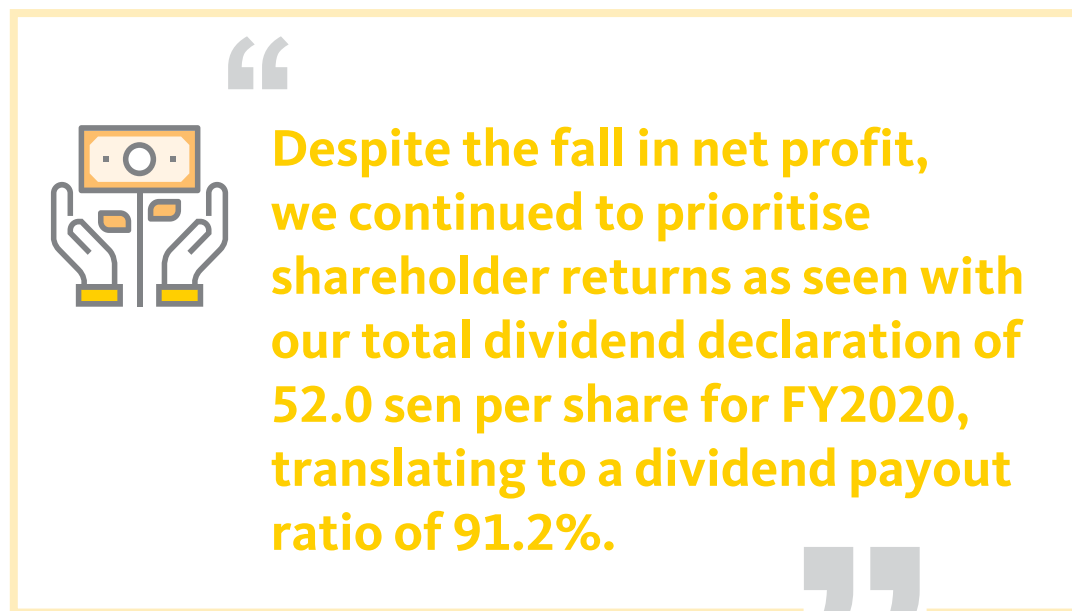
“

Despite the fall in net profit, we continued to prioritise shareholder returns as seen with our total dividend declaration of 52.0 sen per share for FY2020, translating to a dividend payout ratio of 91.2%.

”